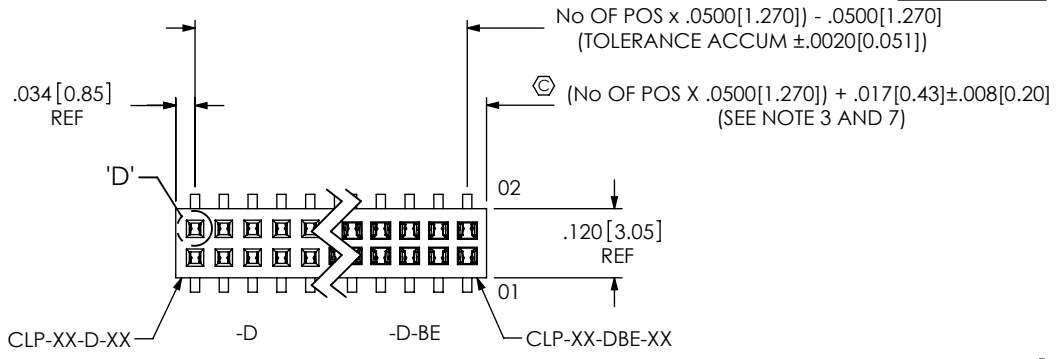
No OF POS x .0500[1.270]) - .0500[1.270]
(TOLERANCE ACCUM ±.0020[0.051])

.034[0.85]
REF

(No OF POS X .0500[1.270]) + .017[0.43]±.008[0.20]
(SEE NOTE 3 AND 7)

'D'

02

.120[3.05]
REF

01

CLP-XX-D-XX

-D

-D-BE

CLP-XX-DBE-XX